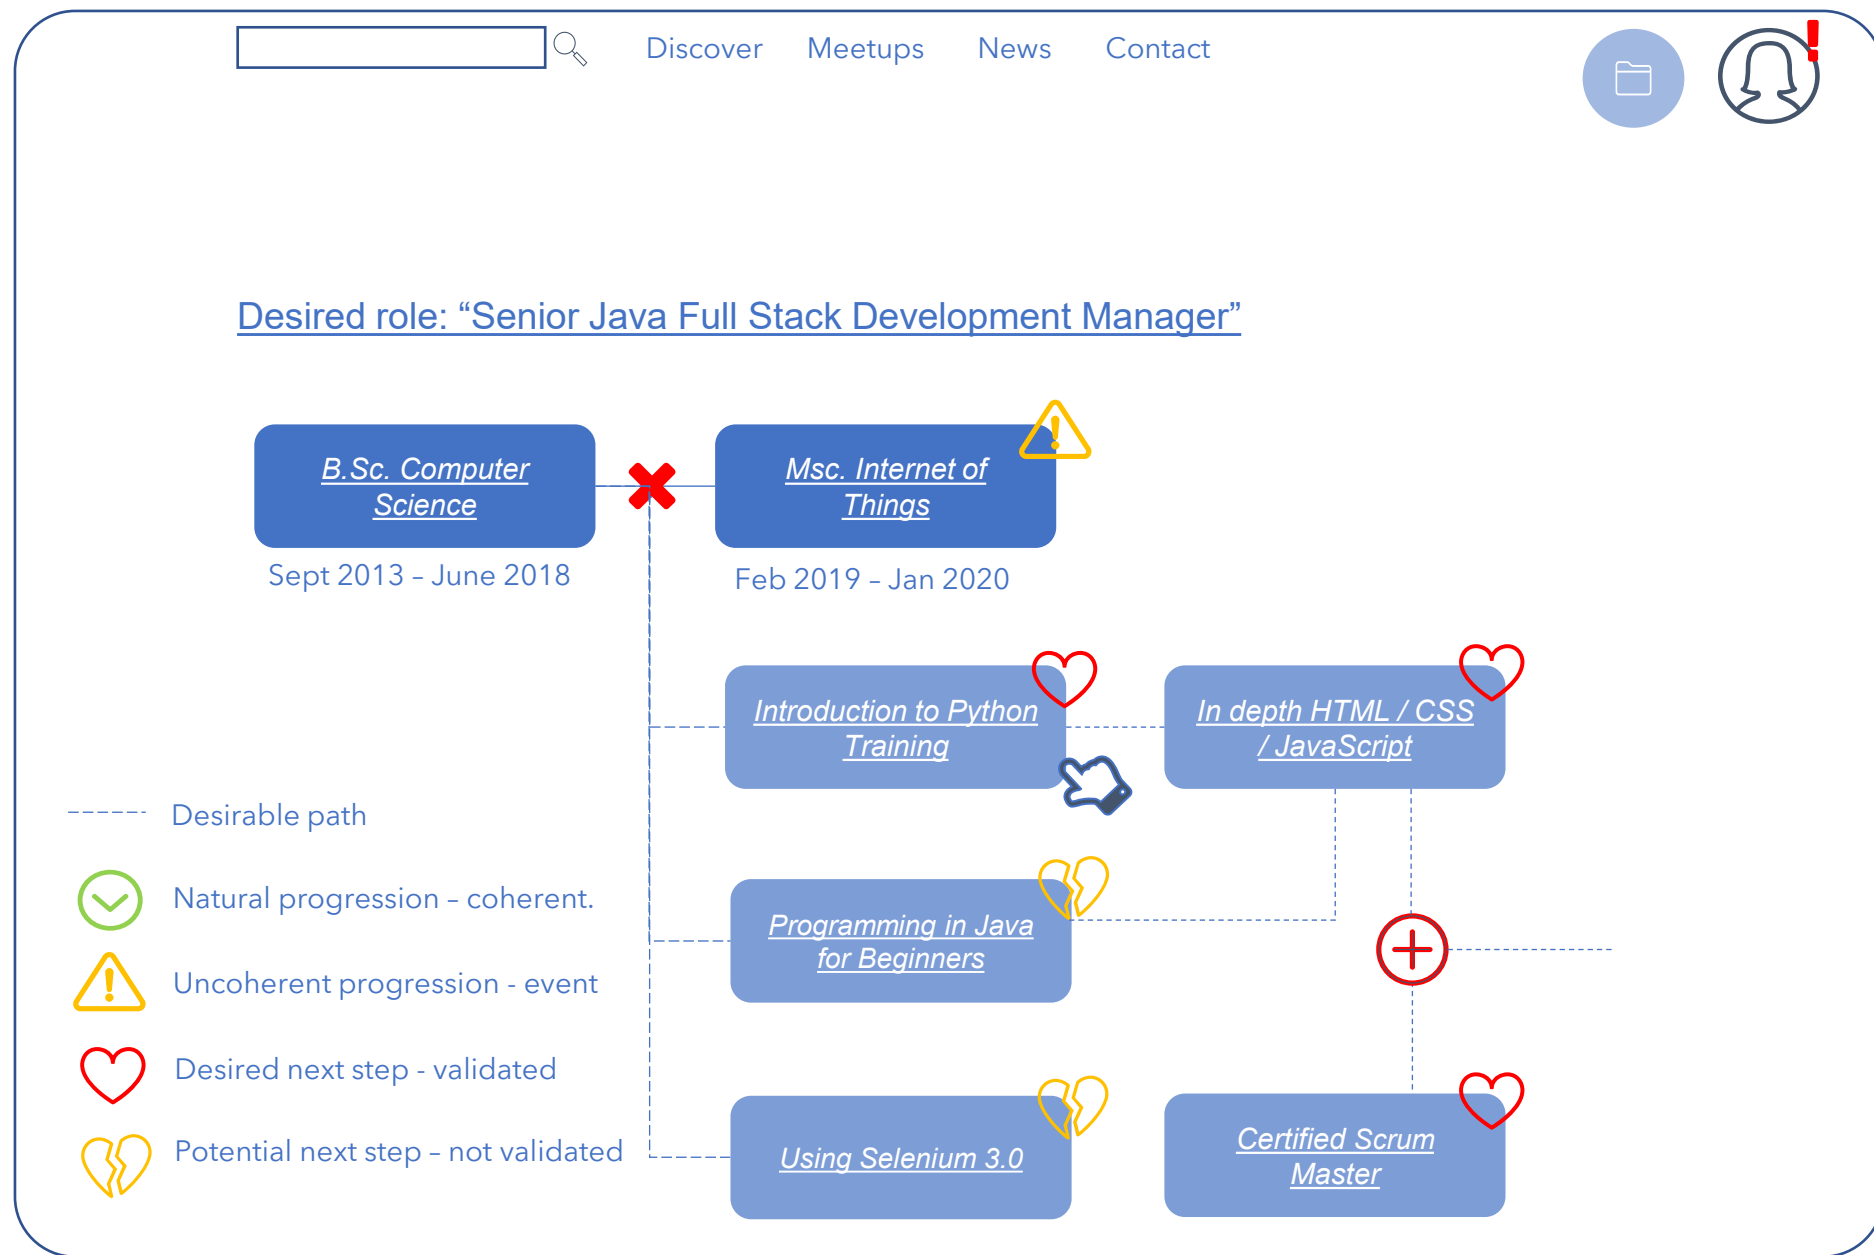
Discover Meetups News Contact

!

Desired role: “Senior Java Full Stack Development Manager”

B.Sc. Computer Science

Sept 2013 – June 2018

Msc. Internet of Things

Feb 2019 – Jan 2020

Introduction to Python Training

In depth HTML / CSS / JavaScript

Programming in Java for Beginners

Using Selenium 3.0

Certified Scrum Master

Desirable path

Natural progression – coherent.

Uncoherent progression - event

Desired next step - validated

Potential next step – not validated